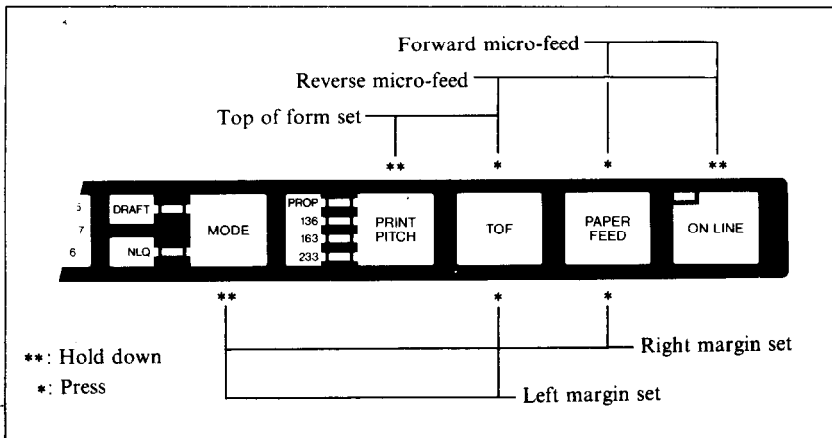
Forward micro-feed
Reverse micro-feed
Top of form set

** * * **

5
7
6

DRAFT
NLQ
MODE

PROP
136
163
233
PRINT PITCH

TOF

PAPER FEED

ON LINE

** * *

**: Hold down
*: Press

Right margin set
Left margin set